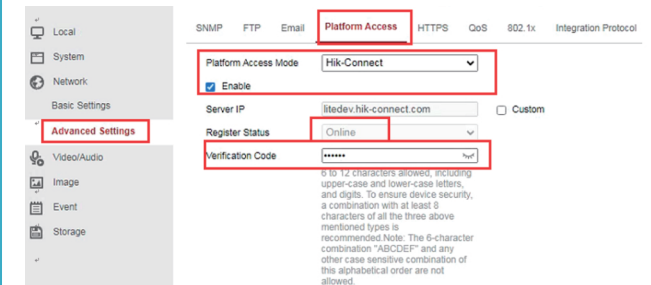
Local
System
Network
Basic Settings
Advanced Settings
Video/Audio
Image
Event
Storage

SNMP FTP Email Platform Access HTTPS QoS 802.1x Integration Protocol

Platform Access Mode Hik-Connect
Enable
Server IP litedev.hik-connect.com Custom
Register Status Online
Verification Code ••••••

6 to 12 characters allowed, including upper-case and lower-case letters, and digits. To ensure device security, a combination with at least 8 characters of all the three above mentioned types is recommended.Note: The 6-character combination "ABCDEF" and any other case sensitive combination of this alphabetical order are not allowed.